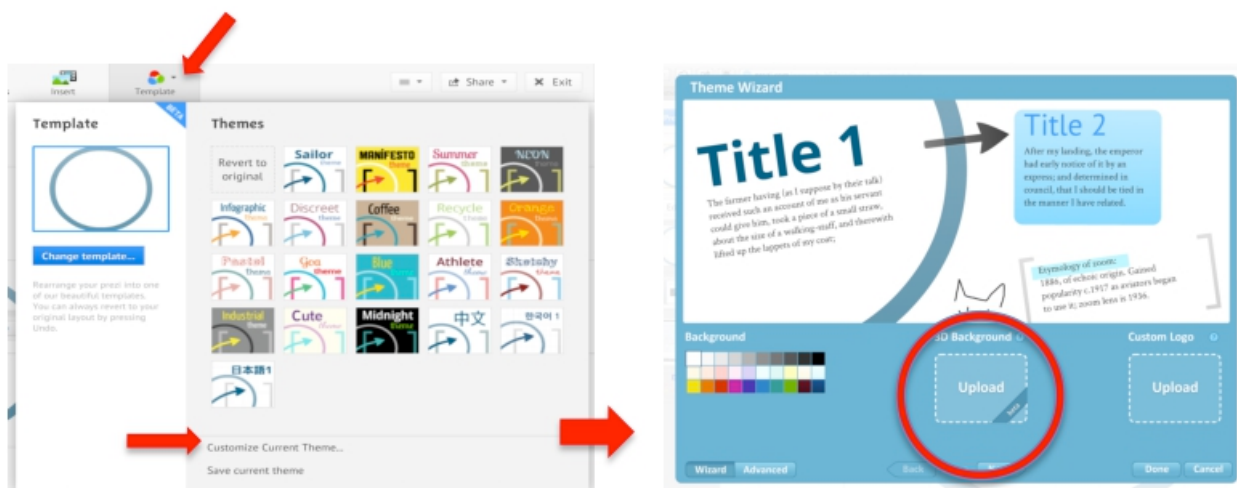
Insert
Template
Share
Exit

Template
BETA
Change template...
Rearrange your prezi into one of our beautiful templates. You can always revert to your original layout by pressing Undo.

Themes
Revert to original
Sailor theme
MANIFESTO theme
Summer theme
NEON theme
Infographic theme
Discreet theme
Coffee theme
Recycle theme
Orange theme
Pastel theme
Goa theme
Blue theme
Athlete theme
Sketchy theme
Industrial theme
Cute theme
Midnight theme
中文
한국어 1
日本語1
Customize Current Theme...
Save current theme

Theme Wizard
Title 1
The former having (as I suppose by their talk) received such an account of me as his servant could give him, took a piece of a small straw, about the size of a walking-staff, and therewith lifted up the lappets of my coat;
Title 2
After my landing, the emperor had early notice of it by an express; and determined in council, that I should be tied in the manner I have related.
Etymology of zoom:
1886, of echoic origin. Gained popularity c.1917 as aviators began to use it; zoom lens is 1936.
Background
3D Background
Upload
beta
Custom Logo
Upload
Wizard
Advanced
Back
Done
Cancel